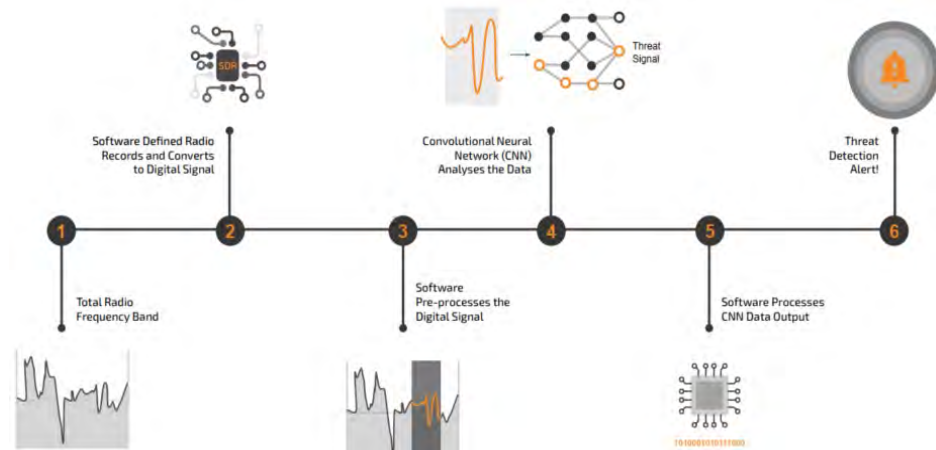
SDR

Threat Signal

Software Defined Radio Records and Converts to Digital Signal

Convolutional Neural Network (CNN) Analyses the Data

Threat Detection Alert!

1

2

3

4

5

6

Total Radio Frequency Band

Software Pre-processes the Digital Signal

Software Processes CNN Data Output

1010001010111000